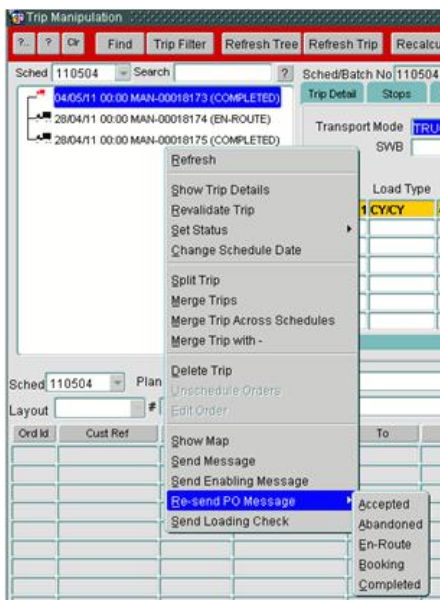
Trip Manipulation

?.. ? Clr Find Trip Filter Refresh Tree Refresh Trip Recalcu

Sched 110504 Search ? Sched/Batch No 110504

04/05/11 00:00 MAN-00018173 (COMPLETED)
28/04/11 00:00 MAN-00018174 (EN-ROUTE)
28/04/11 00:00 MAN-00018175 (COMPLETED)

Trip Detail Stops

Transport Mode TRU
SWB

Load Type
1 CY/CY

Refresh
Show Trip Details
Revalidate Trip
Set Status
Change Schedule Date
Split Trip
Merge Trips
Merge Trip Across Schedules
Merge Trip with -
Delete Trip
Unschedule Orders
Edit Order
Show Map
Send Message
Send Enabling Message
Re-send PO Message
Send Loading Check

Accepted
Abandoned
En-Route
Booking
Completed

Sched 110504 Plan
Layout #

Ord Id Cust Ref To